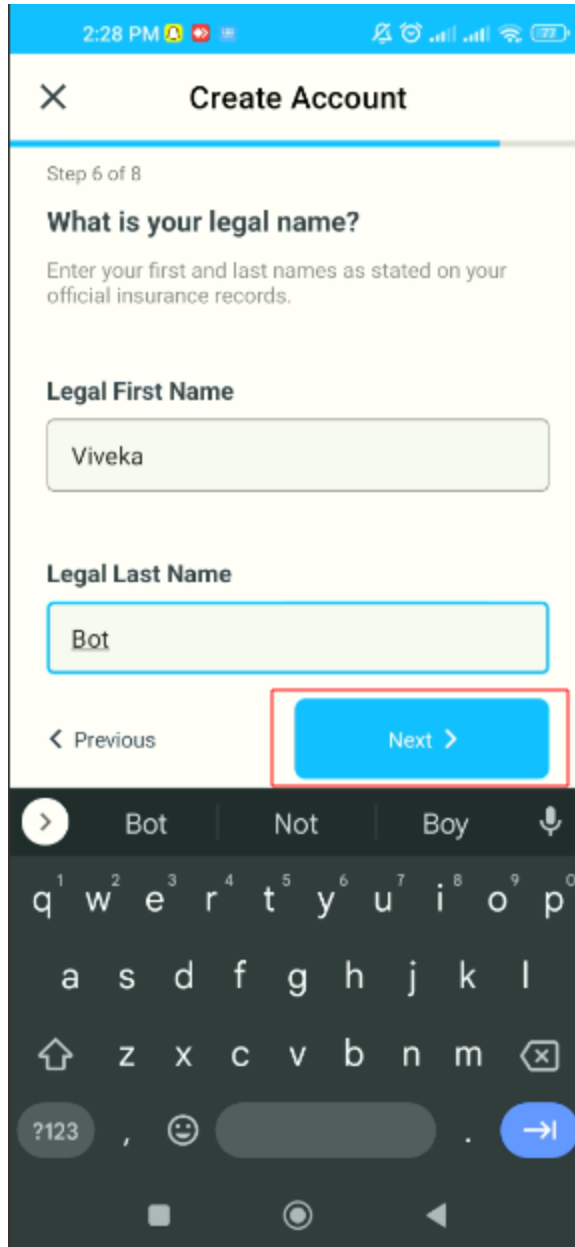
2:28 PM

77

Create Account

Step 6 of 8

What is your legal name?

Enter your first and last names as stated on your official insurance records.

Legal First Name

Viveka

Legal Last Name

Bot

< Previous

Next >

Bot Not Boy

q 1 w 2 e 3 r 4 t 5 y 6 u 7 i 8 o 9 p 0

a s d f g h j k l

z x c v b n m

?123 , .